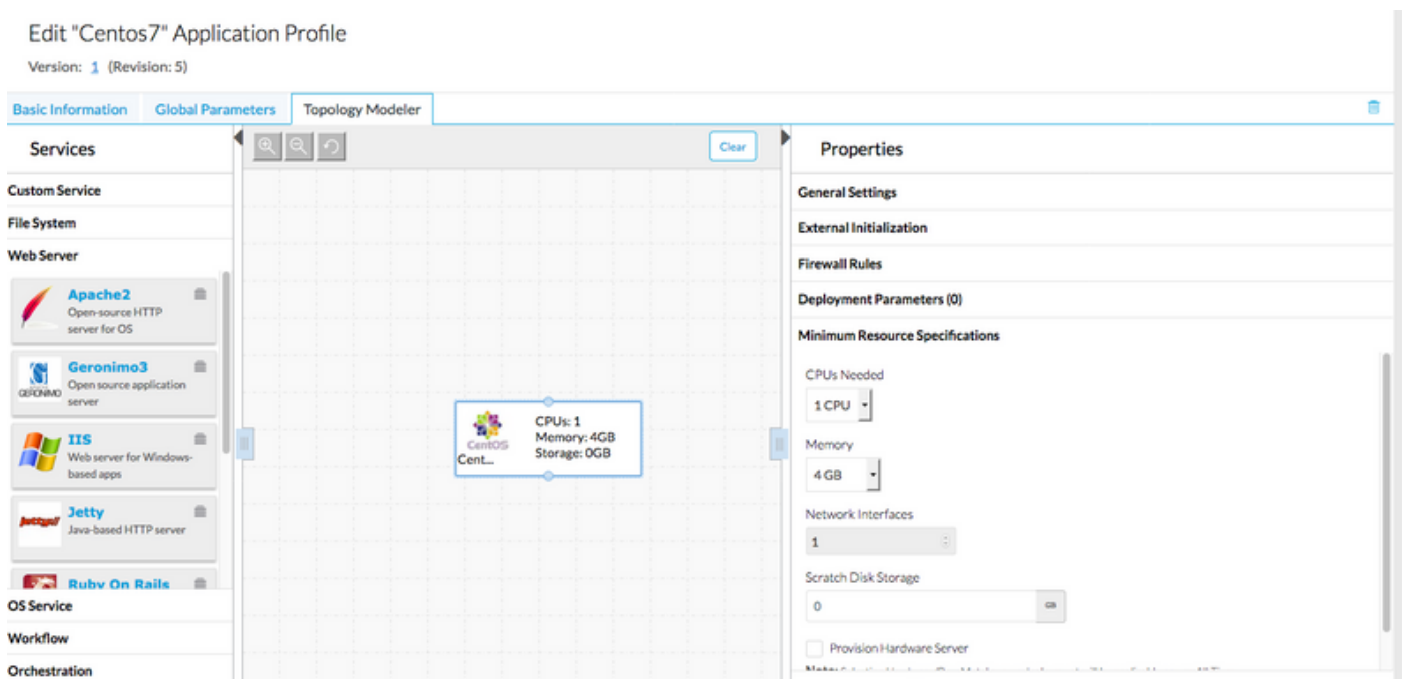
Edit "Centos7" Application Profile

Version: 1 (Revision: 5)

Basic Information | Global Parameters | Topology Modeler

Services

Clear

Properties

Custom Service

File System

Web Server

Apache2
Open-source HTTP server for OS

Geronimo3
Open source application server

GERONIMO

IIS
Web server for Windows-based apps

Jetty
Java-based HTTP server

Ruby On Rails

OS Service

Workflow

Orchestration

CentOS
Cent...

CPUs: 1
Memory: 4GB
Storage: 0GB

General Settings

External Initialization

Firewall Rules

Deployment Parameters (0)

Minimum Resource Specifications

CPUs Needed

1 CPU

Memory

4 GB

Network Interfaces

1

Scratch Disk Storage

0

GB

Provision Hardware Server

Note: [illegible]